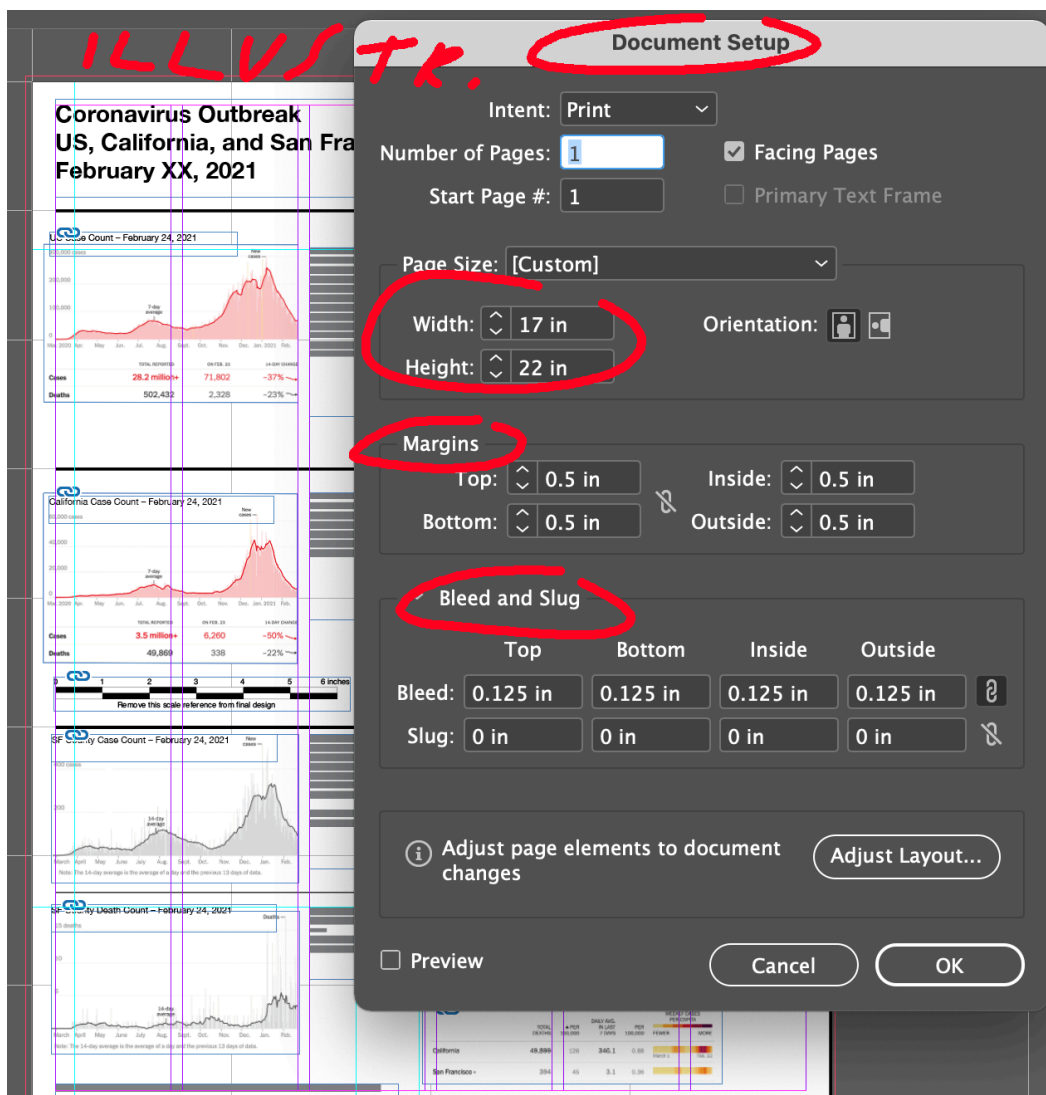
ILLUSTR.

Document Setup

Intent: Print

Number of Pages: 1

Start Page #: 1

Facing Pages

Primary Text Frame

Page Size: [Custom]

Width: 17 in

Height: 22 in

Orientation:

Margins

Top: 0.5 in

Bottom: 0.5 in

Inside: 0.5 in

Outside: 0.5 in

Bleed and Slug

| | Top | Bottom | Inside | Outside |
|---|---|---|---|---|
| Bleed: | 0.125 in | 0.125 in | 0.125 in | 0.125 in |
| Slug: | 0 in | 0 in | 0 in | 0 in |

Adjust page elements to document changes

Adjust Layout...

Preview

Cancel

OK

Coronavirus Outbreak
US, California, and San Fra
February XX, 2021

US Case Count – February 24, 2021

7-day average

New cases

Cases 28.2 million+ 71,802 –37%

Deaths 502,432 2,328 –23%

California Case Count – February 24, 2021

Cases 3.5 million+ 6,260 –50%

Deaths 49,869 338 –22%

1 2 3 4 5 6 inches

Remove this scale reference from final design

SF County Case Count – February 24, 2021

14-day average

Note: The 14-day average is the average of a day and the previous 13 days of data.

SF County Death Count – February 24, 2021

Deaths

14-day average

Note: The 14-day average is the average of a day and the previous 13 days of data.

California 49,869 340.1

San Francisco 394 3.1